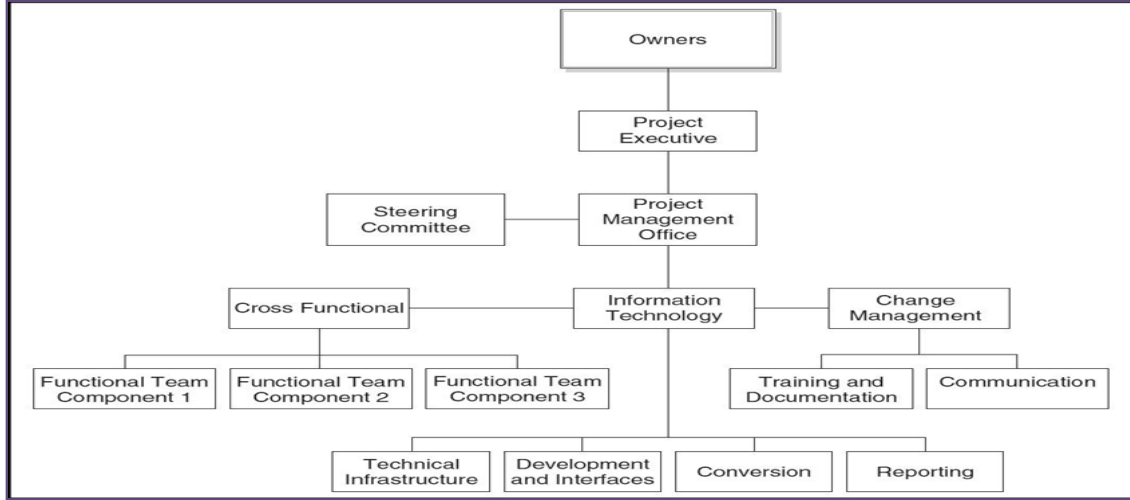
Owners

Project Executive

Steering Committee

Project Management Office

Cross Functional

Information Technology

Change Management

Functional Team Component 1

Functional Team Component 2

Functional Team Component 3

Training and Documentation

Communication

Technical Infrastructure

Development and Interfaces

Conversion

Reporting